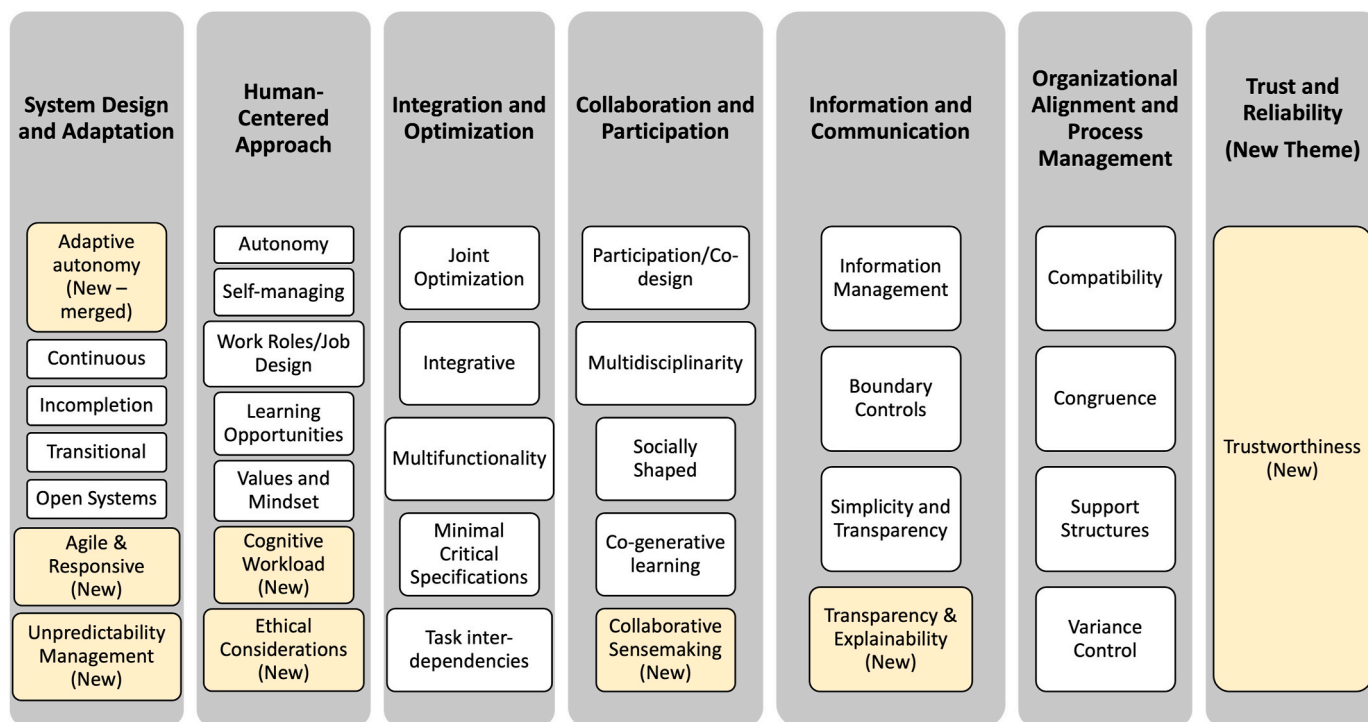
System Design and Adaptation

Adaptive autonomy (New – merged)

Continuous

Incompletion

Transitional

Open Systems

Agile & Responsive (New)

Unpredictability Management (New)

Human-Centered Approach

Autonomy

Self-managing

Work Roles/Job Design

Learning Opportunities

Values and Mindset

Cognitive Workload (New)

Ethical Considerations (New)

Integration and Optimization

Joint Optimization

Integrative

Multifunctionality

Minimal Critical Specifications

Task interdependencies

Collaboration and Participation

Participation/Co-design

Multidisciplinarity

Socially Shaped

Co-generative learning

Collaborative Sensemaking (New)

Information and Communication

Information Management

Boundary Controls

Simplicity and Transparency

Transparency & Explainability (New)

Organizational Alignment and Process Management

Compatibility

Congruence

Support Structures

Variance Control

Trust and Reliability (New Theme)

Trustworthiness (New)